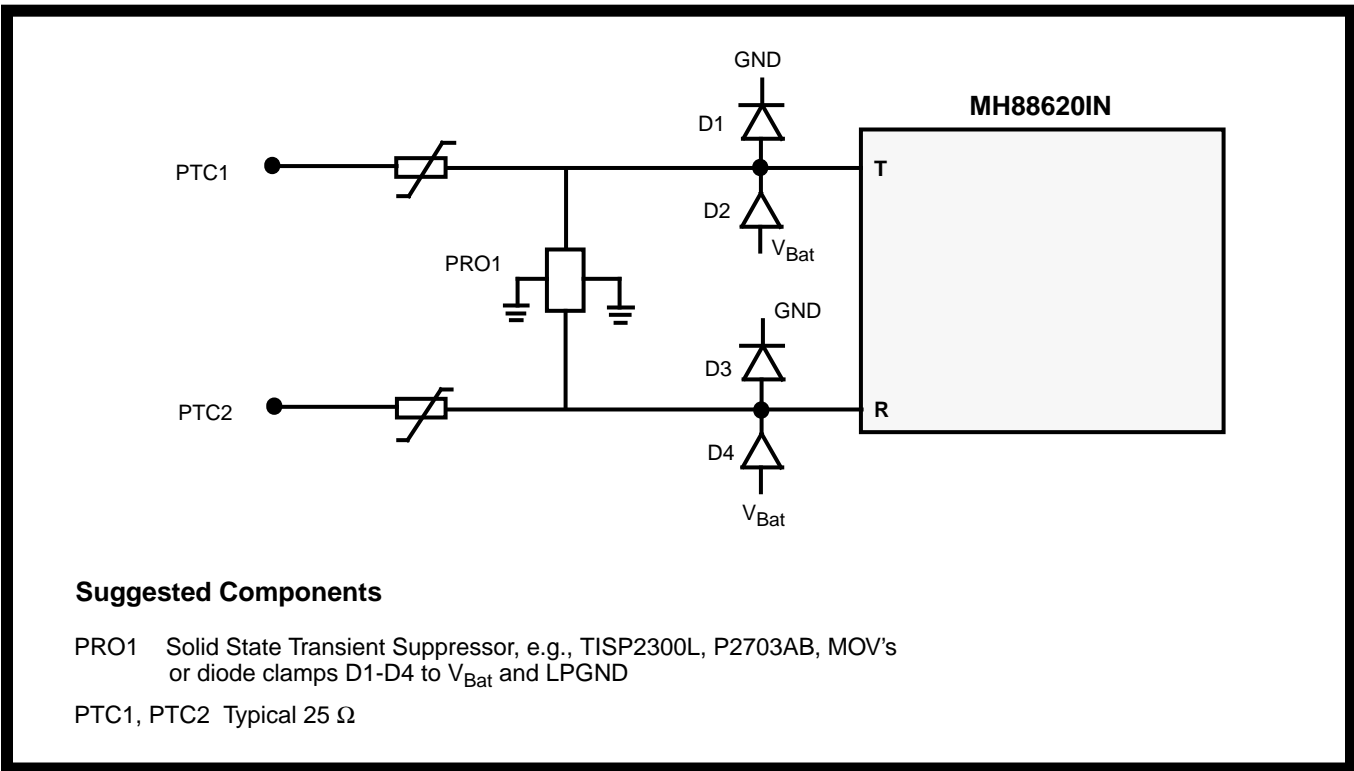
GND

MH88620IN

D1

PTC1

T

D2

$V_{Bat}$

PRO1

GND

D3

PTC2

R

D4

$V_{Bat}$

**Suggested Components**

PRO1 Solid State Transient Suppressor, e.g., TISP2300L, P2703AB, MOV's or diode clamps D1-D4 to $V_{Bat}$ and LPGND

PTC1, PTC2 Typical 25 $\Omega$